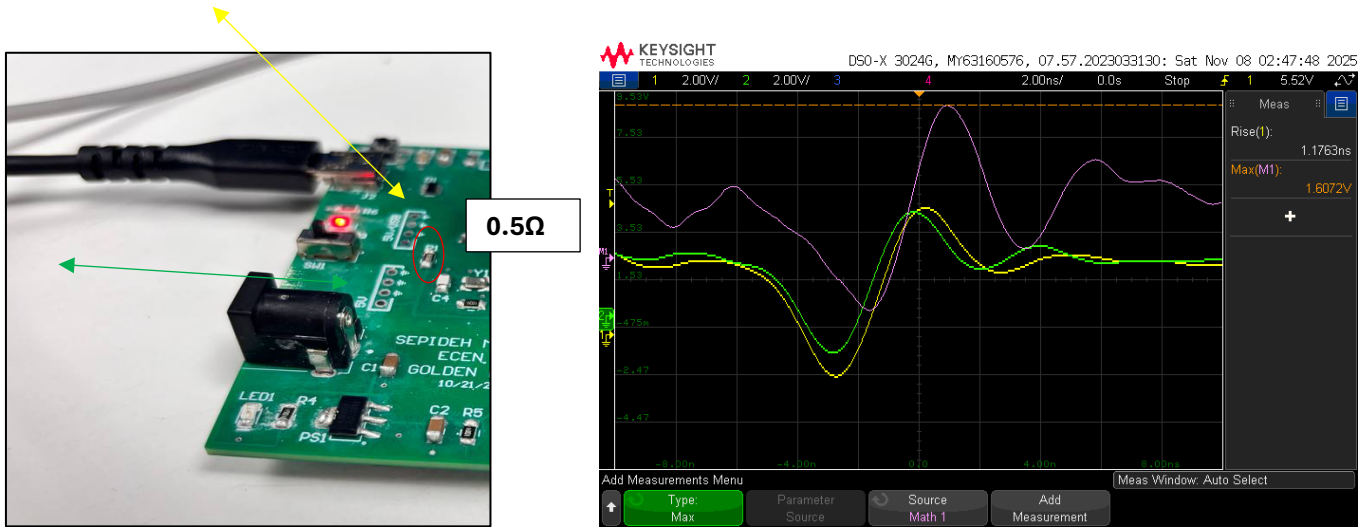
0.5Ω

SW1

LED1 R4

PS1

C1

C2 R5

C4

Y1

SEPIDEH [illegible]
ECEN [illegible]
GOLDEN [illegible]
10/21/2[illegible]

KEYSIGHT TECHNOLOGIES

DSO-X 3024G, MY63160576, 07.57.2023033130: Sat Nov 08 02:47:48 2025

1 2.00V/ 2 2.00V/ 3 4 2.00ns/ 0.0s Stop 1 5.52V

9.53V
7.53
5.53
3.53
1.53
-475m
-2.47
-4.47

-8.00n -4.00n 0.0 4.00n 8.00ns

Meas
Rise(1):
1.1763ns
Max(M1):
1.6072V
+

Add Measurements Menu

Meas Window: Auto Select

Type:
Max

Parameter
Source

Source
Math 1

Add
Measurement